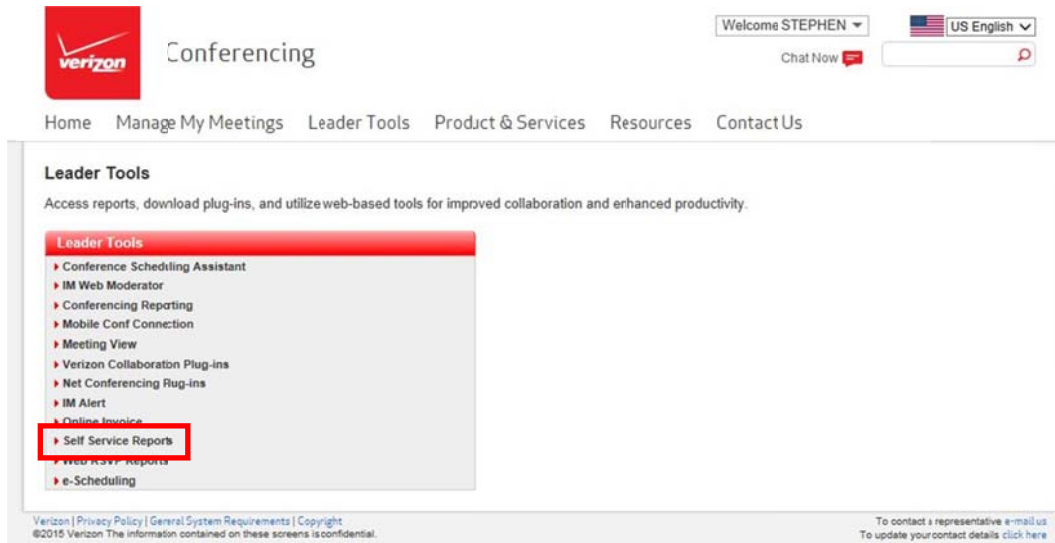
verizon Conferencing

Welcome STEPHEN

US English

Chat Now

Home Manage My Meetings Leader Tools Product & Services Resources Contact Us

Leader Tools

Access reports, download plug-ins, and utilize web-based tools for improved collaboration and enhanced productivity.

Leader Tools

Conference Scheduling Assistant
IM Web Moderator
Conferencing Reporting
Mobile Conf Connection
Meeting View
Verizon Collaboration Plug-ins
Net Conferencing Plug-ins
IM Alert
Online Invoice
Self Service Reports
Web RSVP Reports
e-Scheduling

Verizon | Privacy Policy | General System Requirements | Copyright
©2015 Verizon The information contained on these screens is confidential.

To contact a representative e-mail us
To update your contact details click here